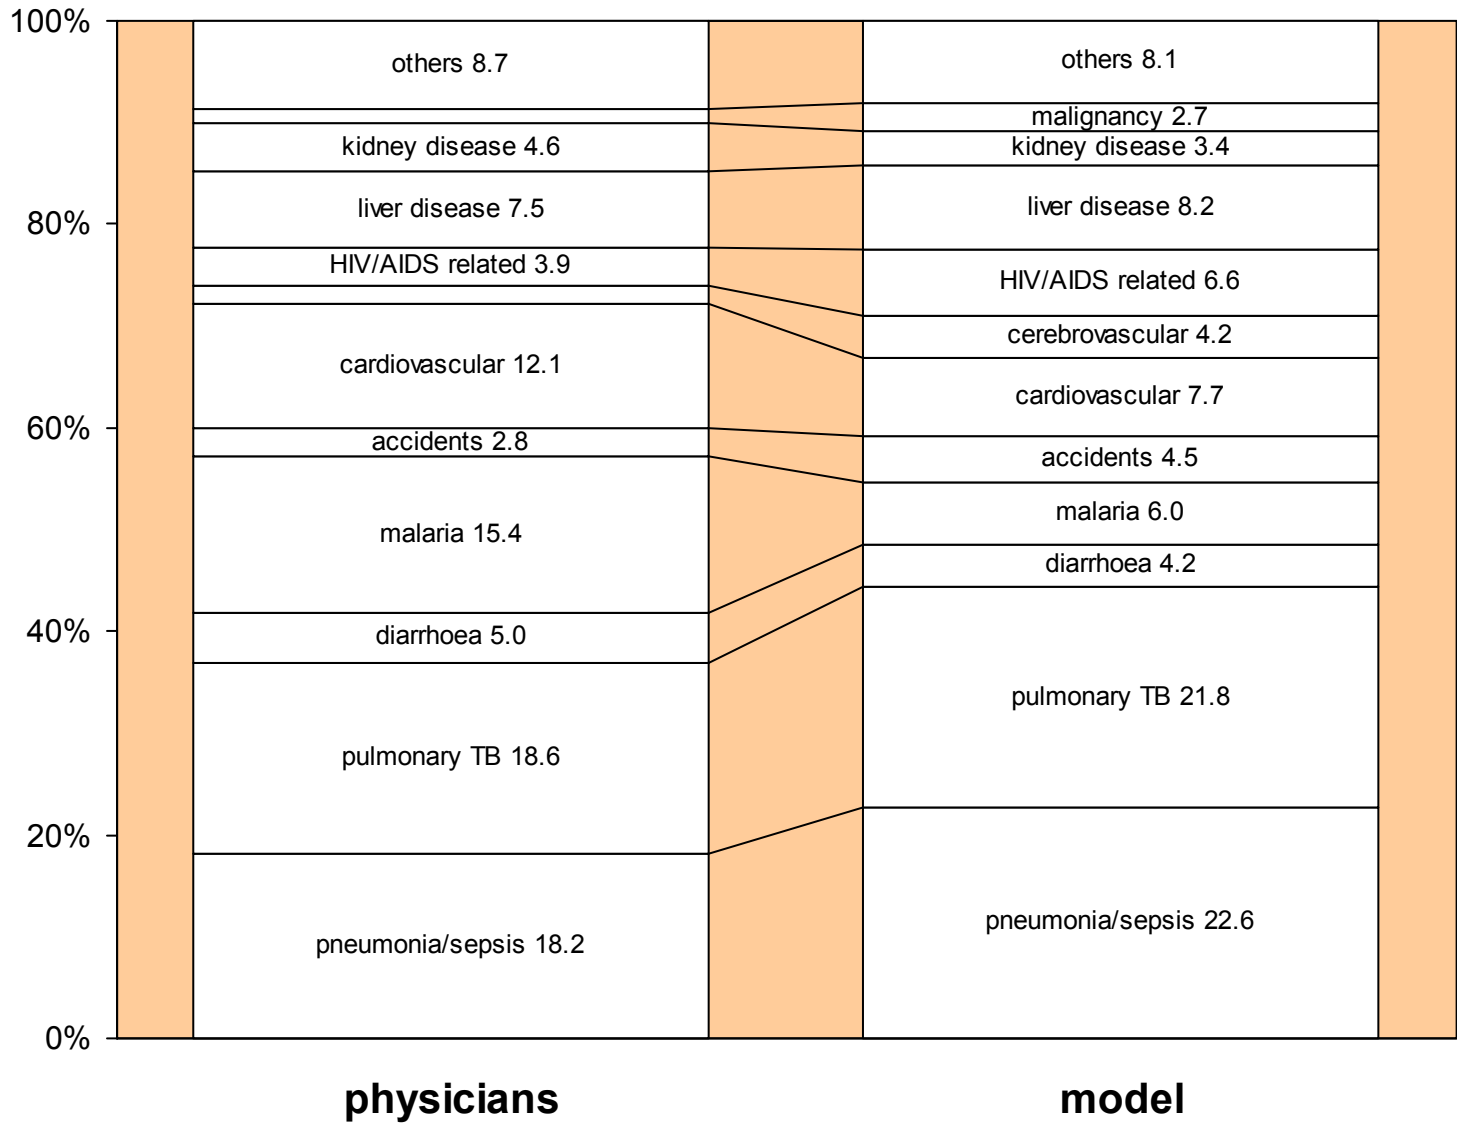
100%
80%
60%
40%
20%
0%

others 8.7
kidney disease 4.6
liver disease 7.5
HIV/AIDS related 3.9
cardiovascular 12.1
accidents 2.8
malaria 15.4
diarrhoea 5.0
pulmonary TB 18.6
pneumonia/sepsis 18.2

others 8.1
malignancy 2.7
kidney disease 3.4
liver disease 8.2
HIV/AIDS related 6.6
cerebrovascular 4.2
cardiovascular 7.7
accidents 4.5
malaria 6.0
diarrhoea 4.2
pulmonary TB 21.8
pneumonia/sepsis 22.6

physicians
model